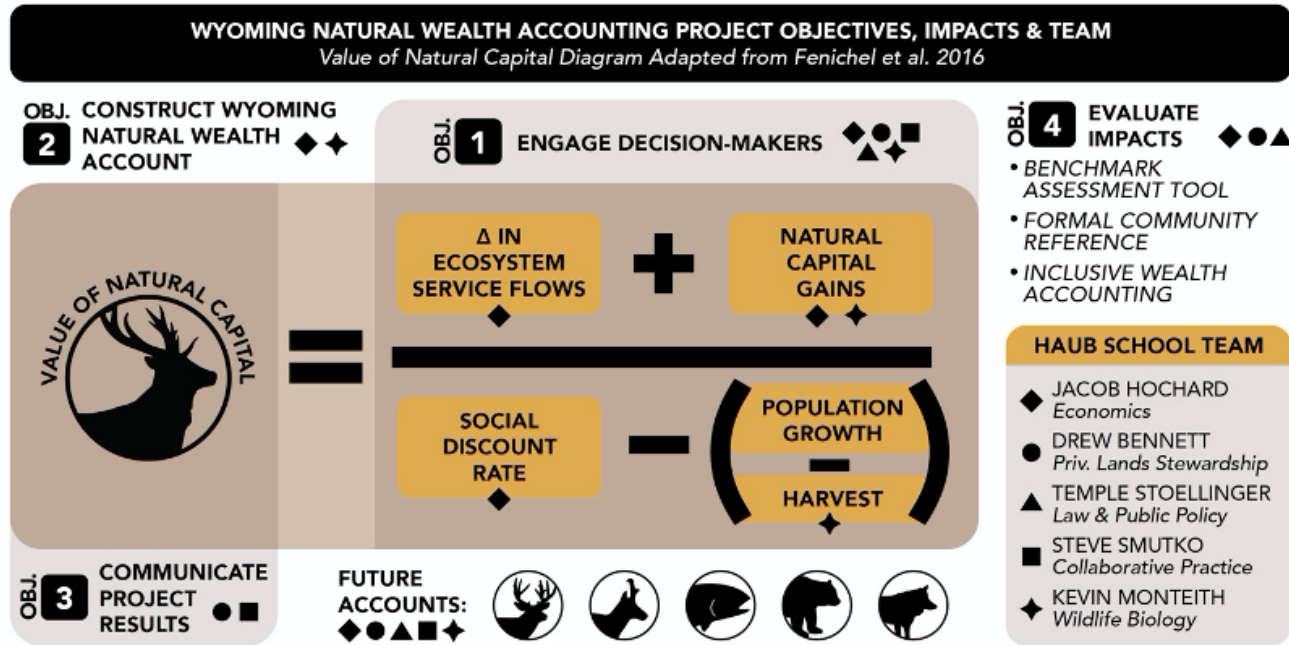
WYOMING NATURAL WEALTH ACCOUNTING PROJECT OBJECTIVES, IMPACTS & TEAM
Value of Natural Capital Diagram Adapted from Fenichel et al. 2016

OBJ. 2 CONSTRUCT WYOMING NATURAL WEALTH ACCOUNT ◆✦

OBJ. 1 ENGAGE DECISION-MAKERS ◆●■▲✦

OBJ. 4 EVALUATE IMPACTS ◆●▲
• BENCHMARK ASSESSMENT TOOL
• FORMAL COMMUNITY REFERENCE
• INCLUSIVE WEALTH ACCOUNTING

VALUE OF NATURAL CAPITAL =

Δ IN ECOSYSTEM SERVICE FLOWS ◆ + NATURAL CAPITAL GAINS ◆✦

SOCIAL DISCOUNT RATE ◆ − (POPULATION GROWTH − HARVEST ✦)

HAUB SCHOOL TEAM
◆ JACOB HOCHARD Economics
● DREW BENNETT Priv. Lands Stewardship
▲ TEMPLE STOELLINGER Law & Public Policy
■ STEVE SMUTKO Collaborative Practice
✦ KEVIN MONTEITH Wildlife Biology

OBJ. 3 COMMUNICATE PROJECT RESULTS ●■

FUTURE ACCOUNTS: ◆●▲■✦